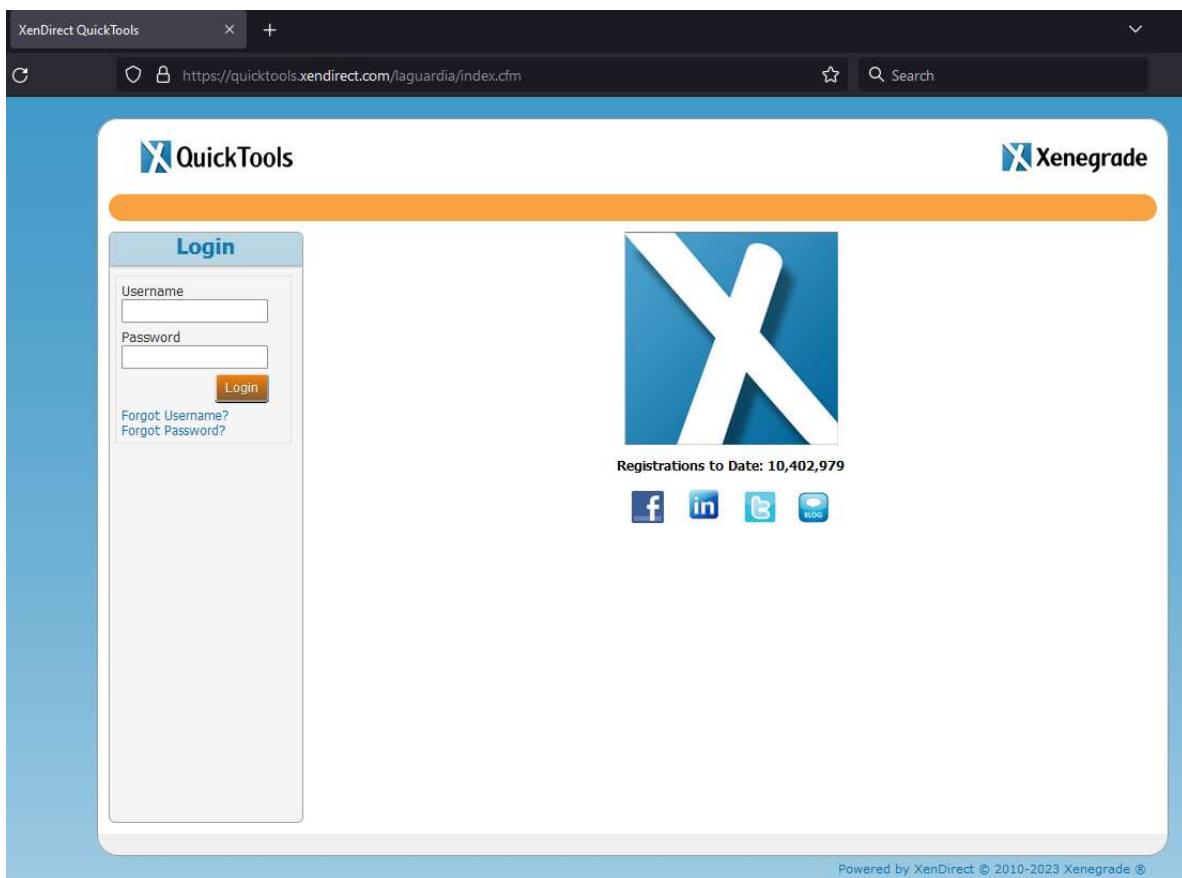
XenDirect QuickTools

https://quicktools.xendirect.com/laguardia/index.cfm

Search

QuickTools

Xenegrade

Login

Username

Password

Login

Forgot Username?
Forgot Password?

Registrations to Date: 10,402,979

f in BLOG

Powered by XenDirect © 2010-2023 Xenegrade ®